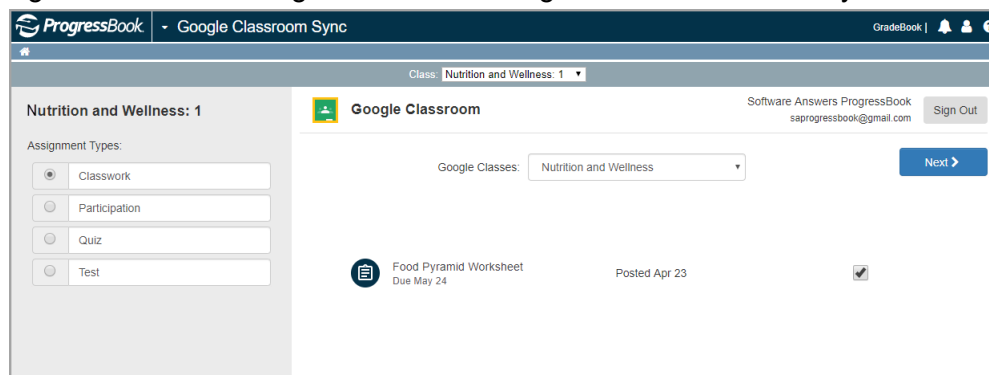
ProgressBook Google Classroom Sync

GradeBook |

Class: Nutrition and Wellness: 1

Nutrition and Wellness: 1

Assignment Types:

Classwork

Participation

Quiz

Test

Google Classroom

Software Answers ProgressBook
saprogressbook@gmail.com

Sign Out

Google Classes: Nutrition and Wellness

Next >

Food Pyramid Worksheet
Due May 24

Posted Apr 23